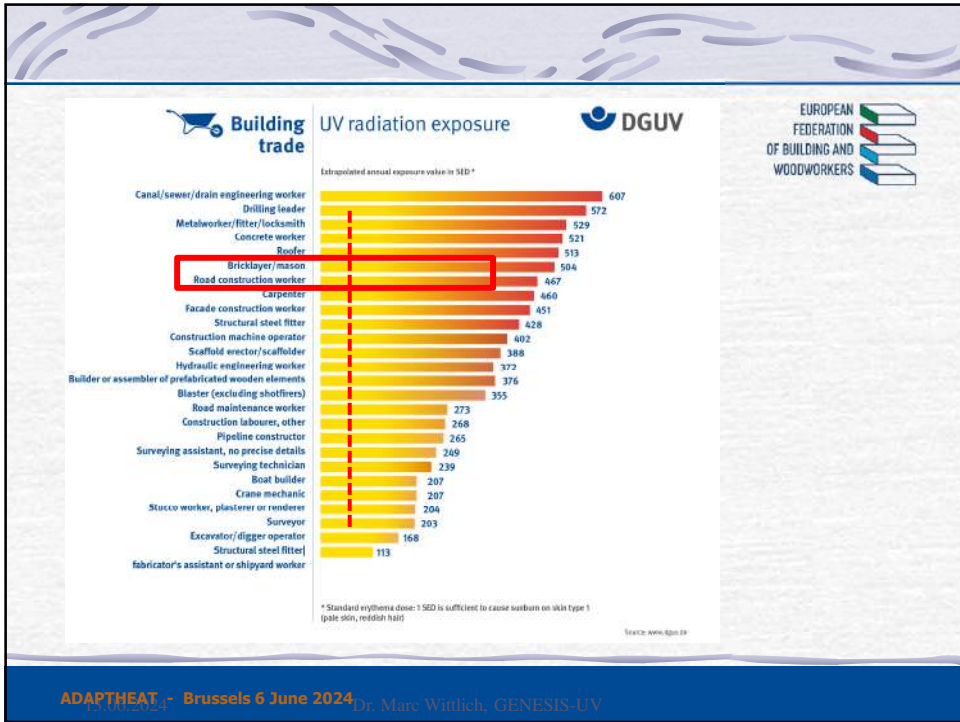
Building trade

UV radiation exposure

DGUV

EUROPEAN FEDERATION OF BUILDING AND WOODWORKERS

Extrapolated annual exposure value in SED *

| Occupation | SED |
|---|---|
| Canal/sewer/drain engineering worker | 607 |
| Drilling leader | 572 |
| Metalworker/fitter/locksmith | 529 |
| Concrete worker | 521 |
| Roofer | 513 |
| Bricklayer/mason | 504 |
| Road construction worker | 467 |
| Carpenter | 460 |
| Facade construction worker | 451 |
| Structural steel fitter | 428 |
| Construction machine operator | 402 |
| Scaffold erector/scaffolder | 388 |
| Hydraulic engineering worker | 372 |
| Builder or assembler of prefabricated wooden elements | 376 |
| Blaster (excluding shotfirers) | 355 |
| Road maintenance worker | 273 |
| Construction labourer, other | 268 |
| Pipeline constructor | 265 |
| Surveying assistant, no precise details | 249 |
| Surveying technician | 239 |
| Boat builder | 207 |
| Crane mechanic | 207 |
| Stucco worker, plasterer or renderer | 204 |
| Surveyor | 203 |
| Excavator/digger operator | 168 |
| Structural steel fitter/ fabricator's assistant or shipyard worker | 113 |

* Standard erythema dose: 1 SED is sufficient to cause sunburn on skin type 1 (pale skin, reddish hair)

Source: www.dguv.de

ADAPTHEAT - Brussels 6 June 2024 13.06.2024 Dr. Marc Wittlich, GENESIS-UV